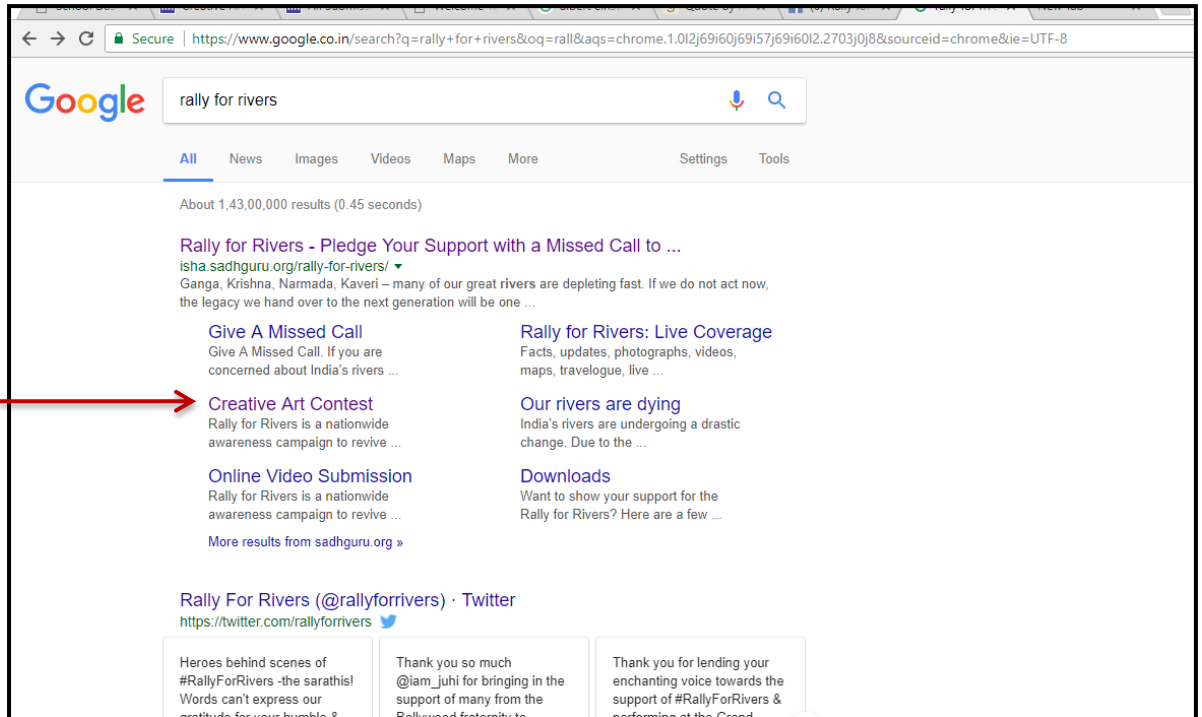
Secure | https://www.google.co.in/search?q=rally+for+rivers&oq=rall&aqs=chrome.1.0l2j69i60j69i57j69i60l2.2703j0j8&sourceid=chrome&ie=UTF-8

Google

rally for rivers

All News Images Videos Maps More Settings Tools

About 1,43,00,000 results (0.45 seconds)

Rally for Rivers - Pledge Your Support with a Missed Call to ...
isha.sadhguru.org/rally-for-rivers/
Ganga, Krishna, Narmada, Kaveri – many of our great rivers are depleting fast. If we do not act now, the legacy we hand over to the next generation will be one ...

Give A Missed Call
Give A Missed Call. If you are concerned about India's rivers ...

Rally for Rivers: Live Coverage
Facts, updates, photographs, videos, maps, travelogue, live ...

Creative Art Contest
Rally for Rivers is a nationwide awareness campaign to revive ...

Our rivers are dying
India's rivers are undergoing a drastic change. Due to the ...

Online Video Submission
Rally for Rivers is a nationwide awareness campaign to revive ...

Downloads
Want to show your support for the Rally for Rivers? Here are a few ...

More results from sadhguru.org »

Rally For Rivers (@rallyforrivers) · Twitter
https://twitter.com/rallyforrivers

Heroes behind scenes of #RallyForRivers -the sarathis! Words can't express our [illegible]

Thank you so much @iam_juhi for bringing in the support of many from the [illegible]

Thank you for lending your enchanting voice towards the support of #RallyForRivers & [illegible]